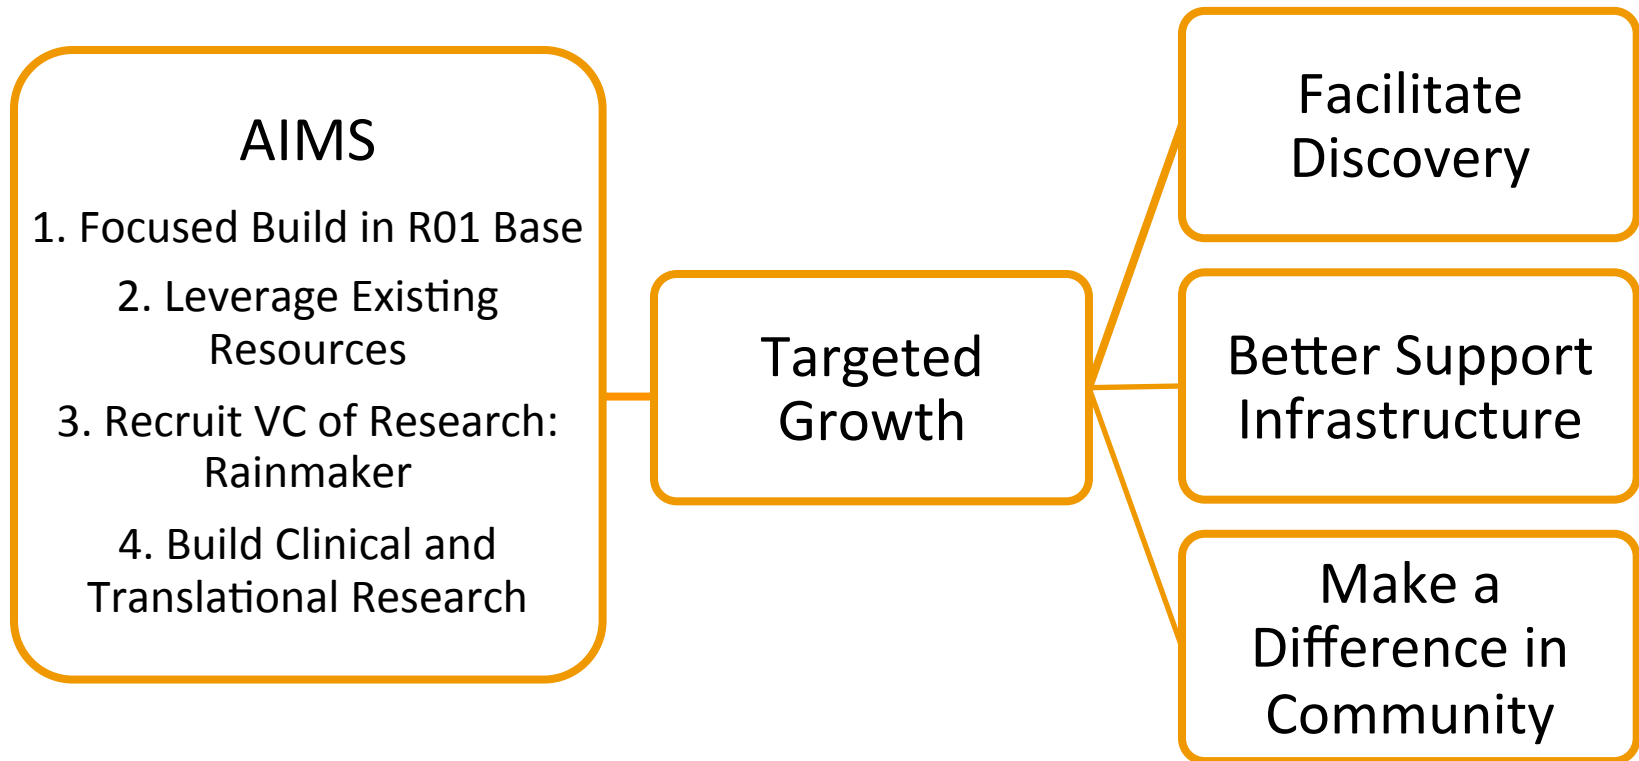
AIMS

1. Focused Build in R01 Base

2. Leverage Existing Resources

3. Recruit VC of Research: Rainmaker

4. Build Clinical and Translational Research

Targeted Growth

Facilitate Discovery

Better Support Infrastructure

Make a Difference in Community